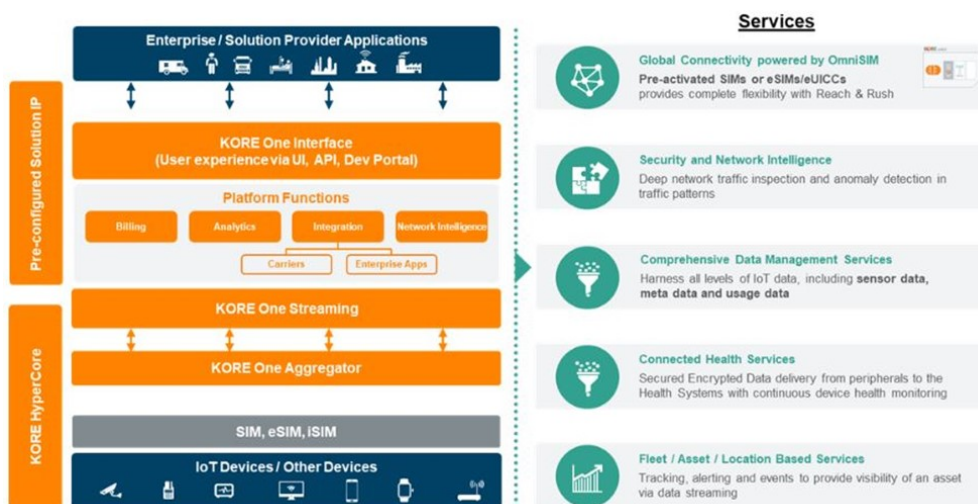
Enterprise / Solution Provider Applications

Pre-configured Solution IP

KORE One Interface
(User experience via UI, API, Dev Portal)

Platform Functions

Billing

Analytics

Integration

Network Intelligence

Carriers

Enterprise Apps

KORE HyperCore

KORE One Streaming

KORE One Aggregator

SIM, eSIM, iSIM

IoT Devices / Other Devices

Services

Global Connectivity powered by OmniSIM
Pre-activated SIMs or eSIMs/eUICCs provides complete flexibility with Reach & Rush

Security and Network Intelligence
Deep network traffic inspection and anomaly detection in traffic patterns

Comprehensive Data Management Services
Harness all levels of IoT data, including sensor data, meta data and usage data

Connected Health Services
Secured Encrypted Data delivery from peripherals to the Health Systems with continuous device health monitoring

Fleet / Asset / Location Based Services
Tracking, alerting and events to provide visibility of an asset via data streaming